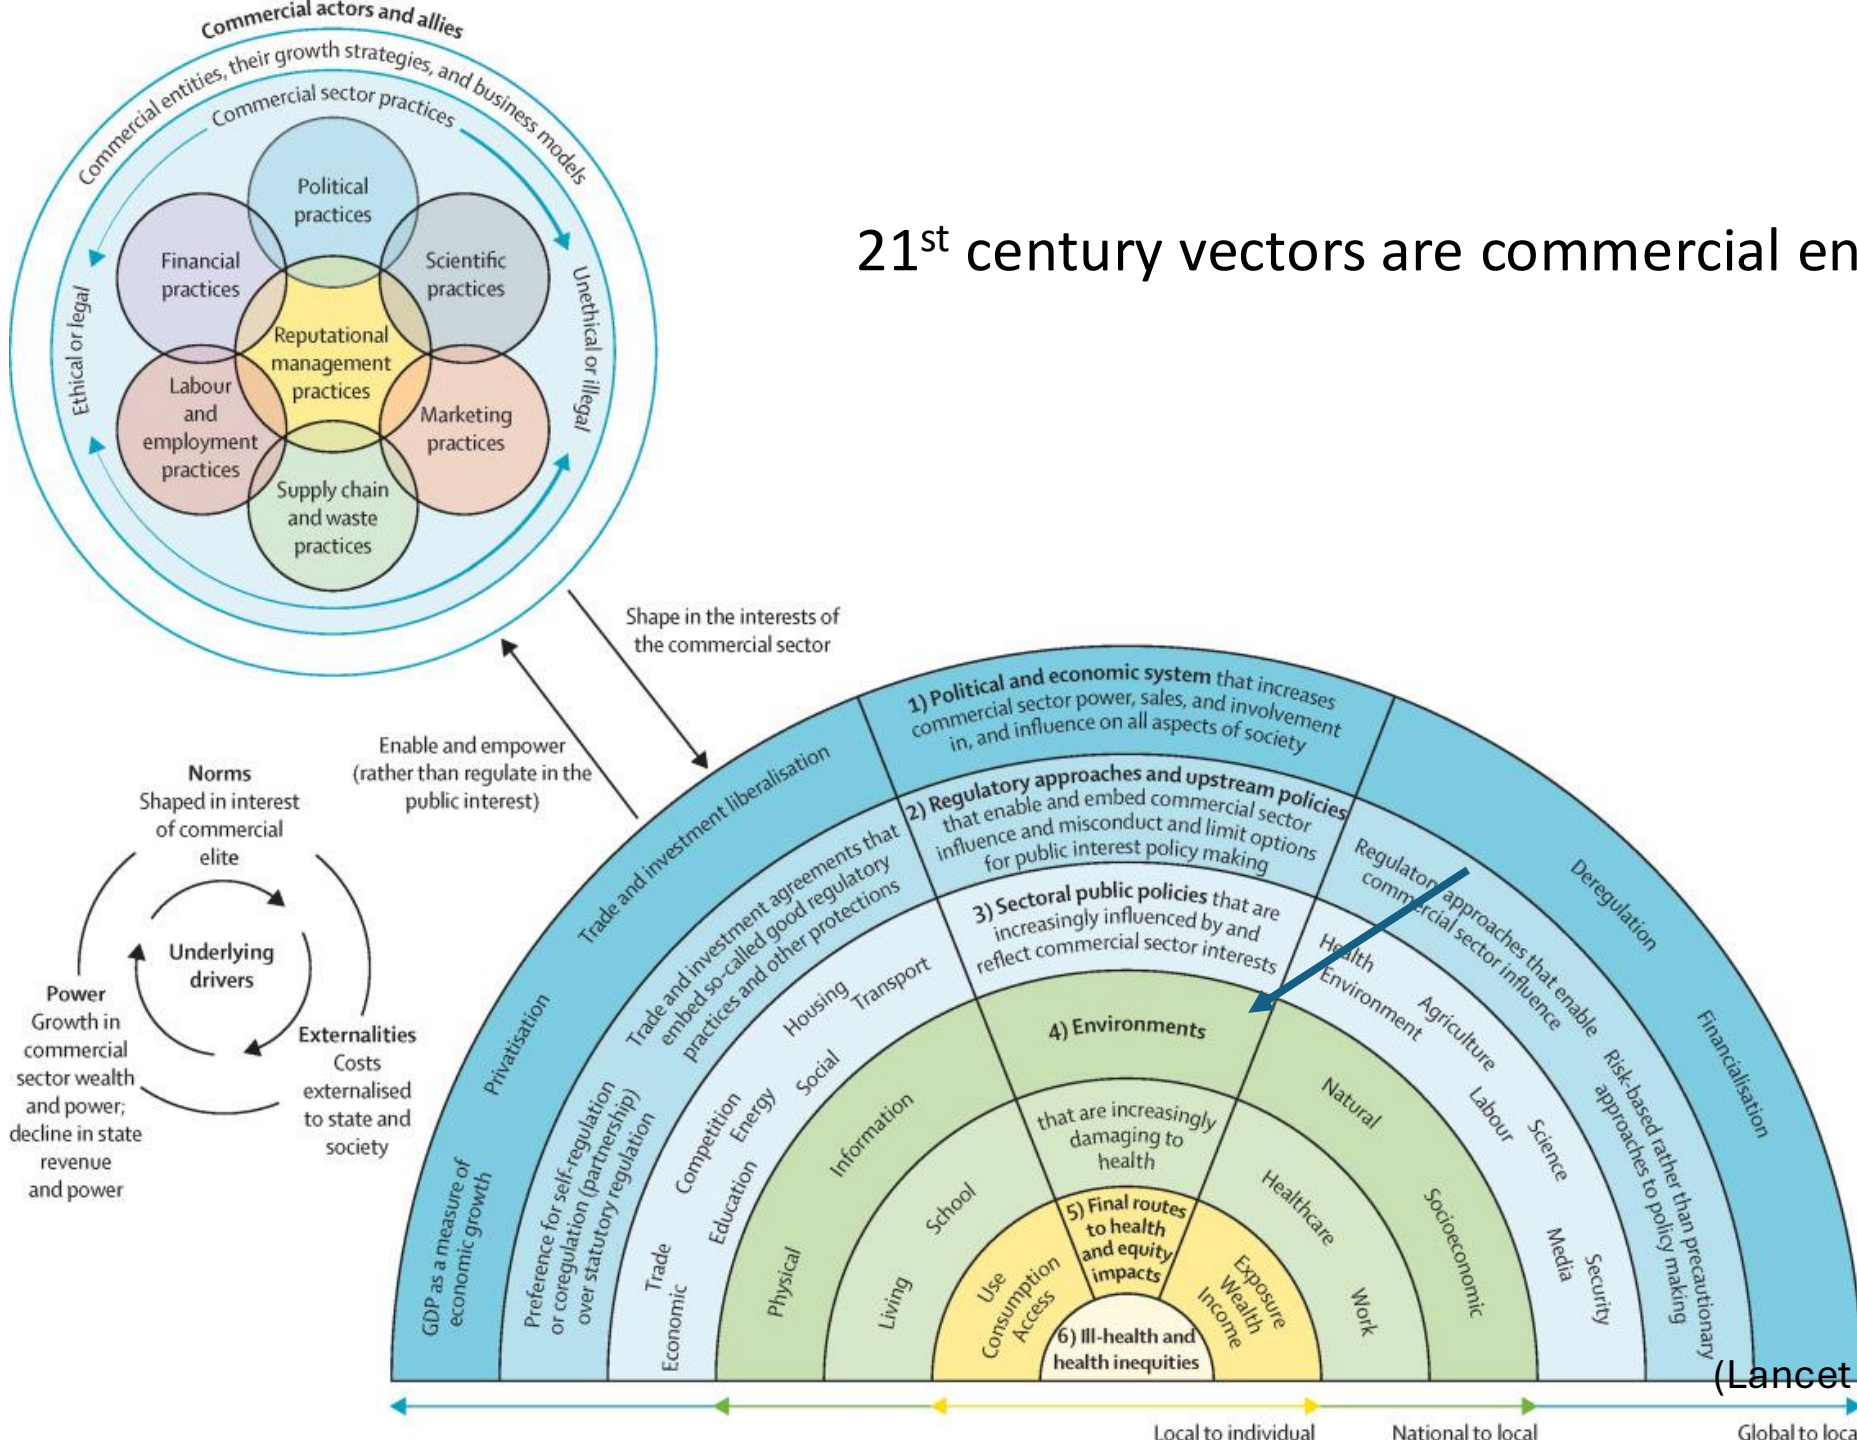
Commercial actors and allies

Commercial entities, their growth strategies, and business models

Commercial sector practices

Political practices

Financial practices

Scientific practices

Reputational management practices

Labour and employment practices

Marketing practices

Supply chain and waste practices

Ethical or legal

Unethical or illegal

21$^{st}$ century vectors are commercial en

Shape in the interests of the commercial sector

Enable and empower (rather than regulate in the public interest)

Norms
Shaped in interest of commercial elite

Underlying drivers

Power
Growth in commercial sector wealth and power; decline in state revenue and power

Externalities
Costs externalised to state and society

1) Political and economic system that increases commercial sector power, sales, and involvement in, and influence on all aspects of society

Trade and investment liberalisation

Privatisation

GDP as a measure of economic growth

Deregulation

Financialisation

2) Regulatory approaches and upstream policies that enable and embed commercial sector influence and misconduct and limit options for public interest policy making

Trade and investment agreements that embed so-called good regulatory practices and other protections

Preference for self-regulation or coregulation (partnership) over statutory regulation

Regulatory approaches that enable commercial sector influence

Risk-based rather than precautionary approaches to policy making

3) Sectoral public policies that are increasingly influenced by and reflect commercial sector interests

Transport

Housing

Social

Energy

Competition

Education

Trade

Economic

Health

Environment

Agriculture

Labour

Science

Media

Security

4) Environments

that are increasingly damaging to health

Information

School

Physical

Living

Natural

Healthcare

Socioeconomic

Work

5) Final routes to health and equity impacts

Use

Consumption

Access

Exposure

Wealth

Income

6) Ill-health and health inequities

(Lancet

Local to individual

National to local

Global to loca